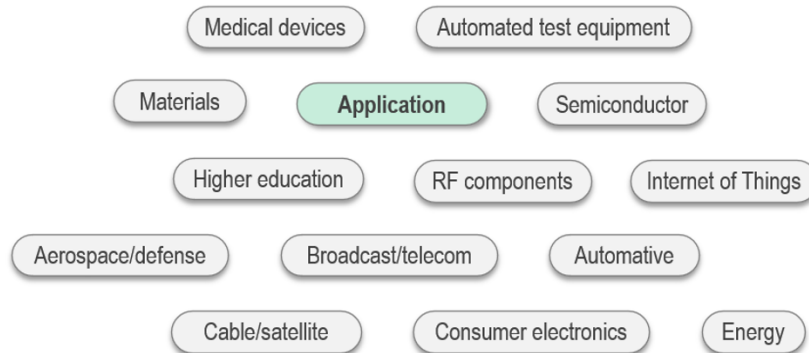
Medical devices
Automated test equipment
Materials
Application
Semiconductor
Higher education
RF components
Internet of Things
Aerospace/defense
Broadcast/telecom
Automative
Cable/satellite
Consumer electronics
Energy